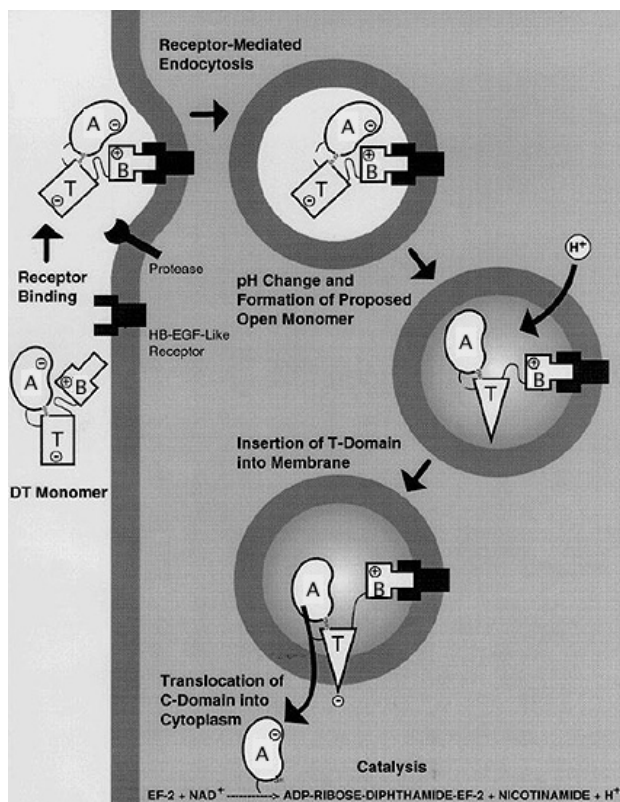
Receptor-Mediated Endocytosis

A
⊖
T
⊖
B
⊕

A
⊖
T
⊖
B
⊕

Receptor Binding

Protease

pH Change and Formation of Proposed Open Monomer

$H^+$

HB-EGF-Like Receptor

A
⊖
B
⊕
T
⊖

A
B
⊕
T

DT Monomer

Insertion of T-Domain into Membrane

A
B
⊕
T
⊖

Translocation of C-Domain into Cytoplasm

A
⊖

Catalysis

EF-2 + $NAD^+$ ----------> ADP-RIBOSE-DIPHTHAMIDE-EF-2 + NICOTINAMIDE + $H^+$